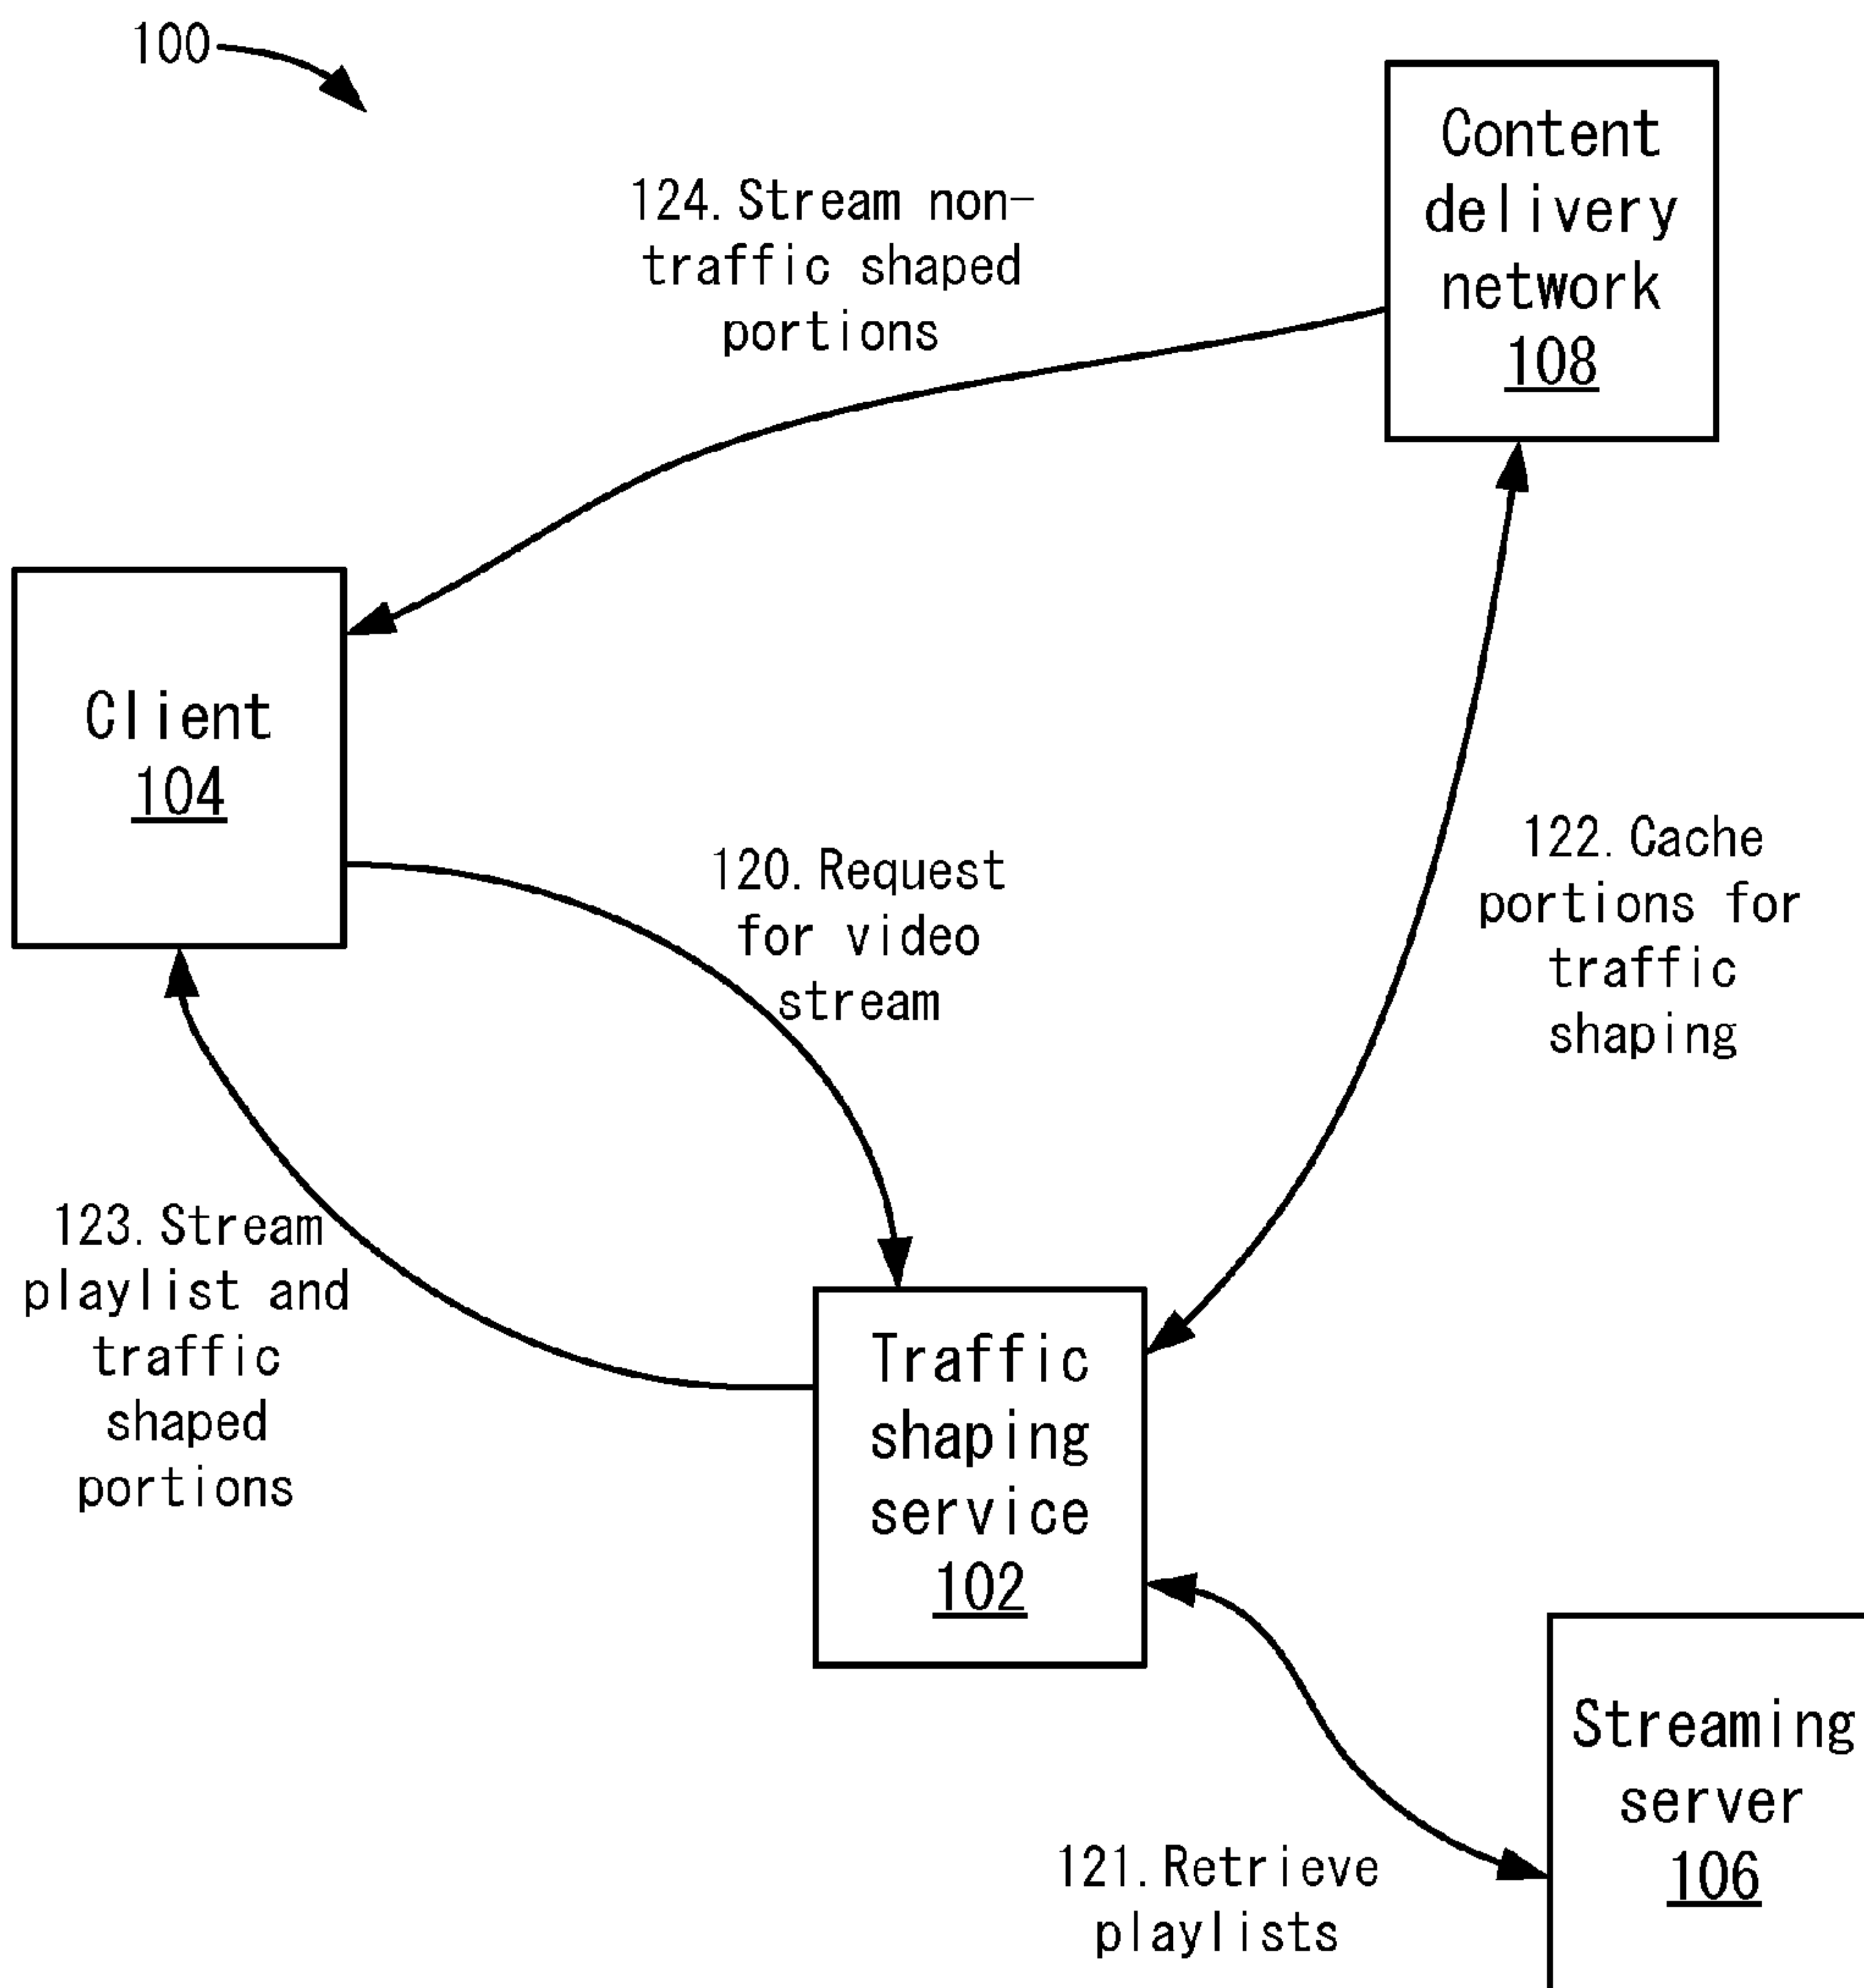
100

124. Stream non-traffic shaped portions

Content delivery network
108

Client
104

120. Request for video stream

122. Cache portions for traffic shaping

123. Stream playlist and traffic shaped portions

Traffic shaping service
102

Streaming server
106

121. Retrieve playlists